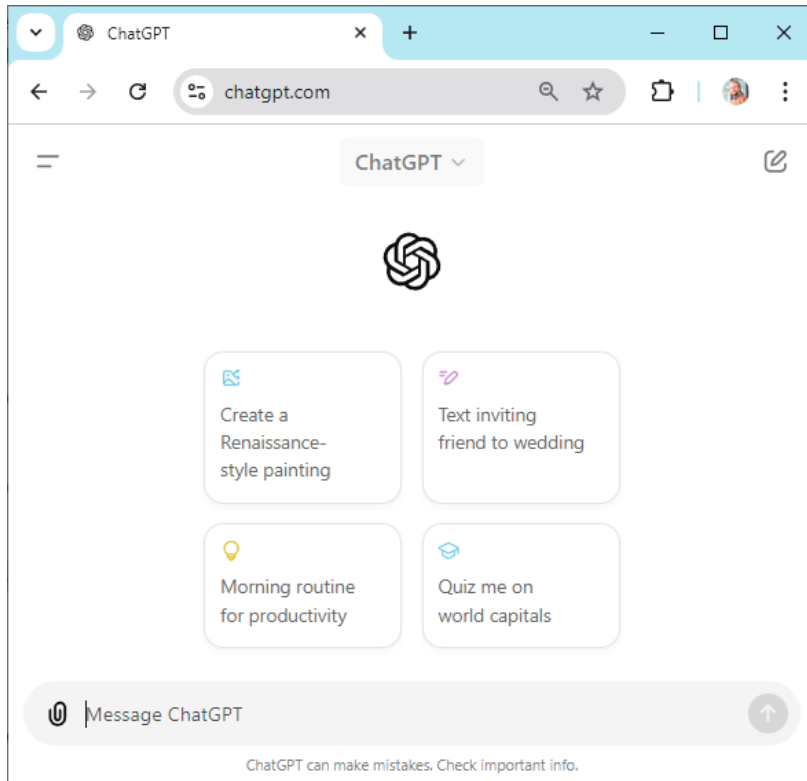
ChatGPT

chatgpt.com

ChatGPT

Create a Renaissance-style painting

Text inviting friend to wedding

Morning routine for productivity

Quiz me on world capitals

Message ChatGPT

ChatGPT can make mistakes. Check important info.